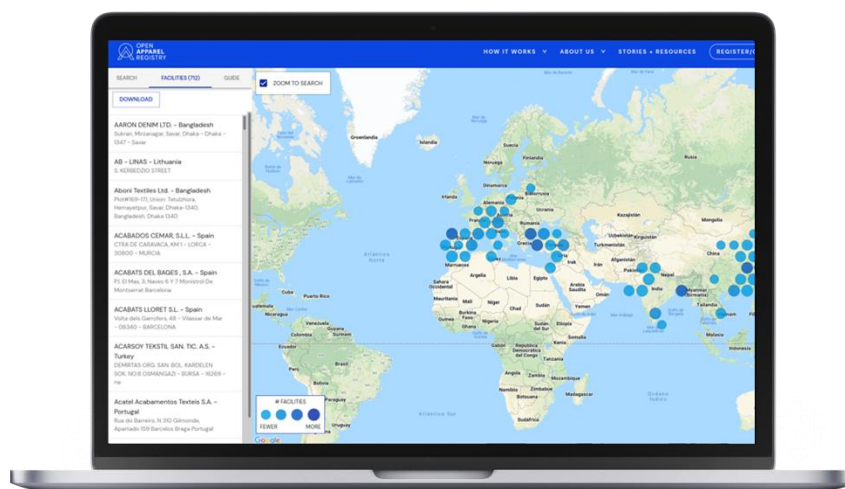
OPEN APPAREL REGISTRY

HOW IT WORKS ABOUT US STORIES + RESOURCES REGISTER/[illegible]

SEARCH FACILITIES (712) GUIDE

DOWNLOAD

ZOOM TO SEARCH

AARON DENIM LTD. - Bangladesh
Sulran, Mirzanagar, Savar, Dhaka - Dhaka - 1347 - Savar

AB - LINAS - Lithuania
S. KERBEDZIO STREET

Aboni Textiles Ltd. - Bangladesh
Plot#169-171, Union: Tetuljhora, Hemayetpur, Savar, Dhaka-1340, Bangladesh. Dhaka 1340

ACABADOS CEMAR, S.L.L. - Spain
CTRA DE CARAVACA, KM 1 - LORCA - 30800 - MURCIA

ACABATS DEL BAGES , S.A. - Spain
Pl. El Mas, S Naves 6 Y 7 Monistrol De Montserrat Barcelona

ACABATS LLORET S.L. - Spain
Volta dels Garrofers, 48 - Vilassar de Mar - 08340 - BARCELONA

ACARSOY TEKSTIL SAN. TIC. A.S. - Turkey
DEMIRTAS ORG. SAN. BOL. KARDELEN SOK. NO:8 OSMANGAZI - BURSA - 16269 - na

Acatel Acabamentos Texteis S.A. - Portugal
Rua do Barreiro, N.510 Gilmonde, Apartado 159 Barcelos Braga Portugal

Greenland
Iceland
Sweden
Finland
United Kingdom
Germany
Ukraine
Kazakhstan
Mongolia
Turkey
Uzbekistan
Iran
Pakistan
Afghanistan
China
India
Nepal
Myanmar (Burma)
Algeria
Libya
Egypt
Saudi Arabia
Morocco
Mali
Niger
Chad
Sudan
Nigeria
Ethiopia
Kenya
Tanzania
Democratic Republic of the Congo
Angola
Zambia
Namibia
Madagascar
South Africa
Mexico
Cuba
Puerto Rico
Venezuela
Colombia
Peru
Brazil
Bolivia
Chile
Argentina
Atlantic Ocean
Indian Ocean
Indonesia

# FACILITIES
FEWER MORE

Google